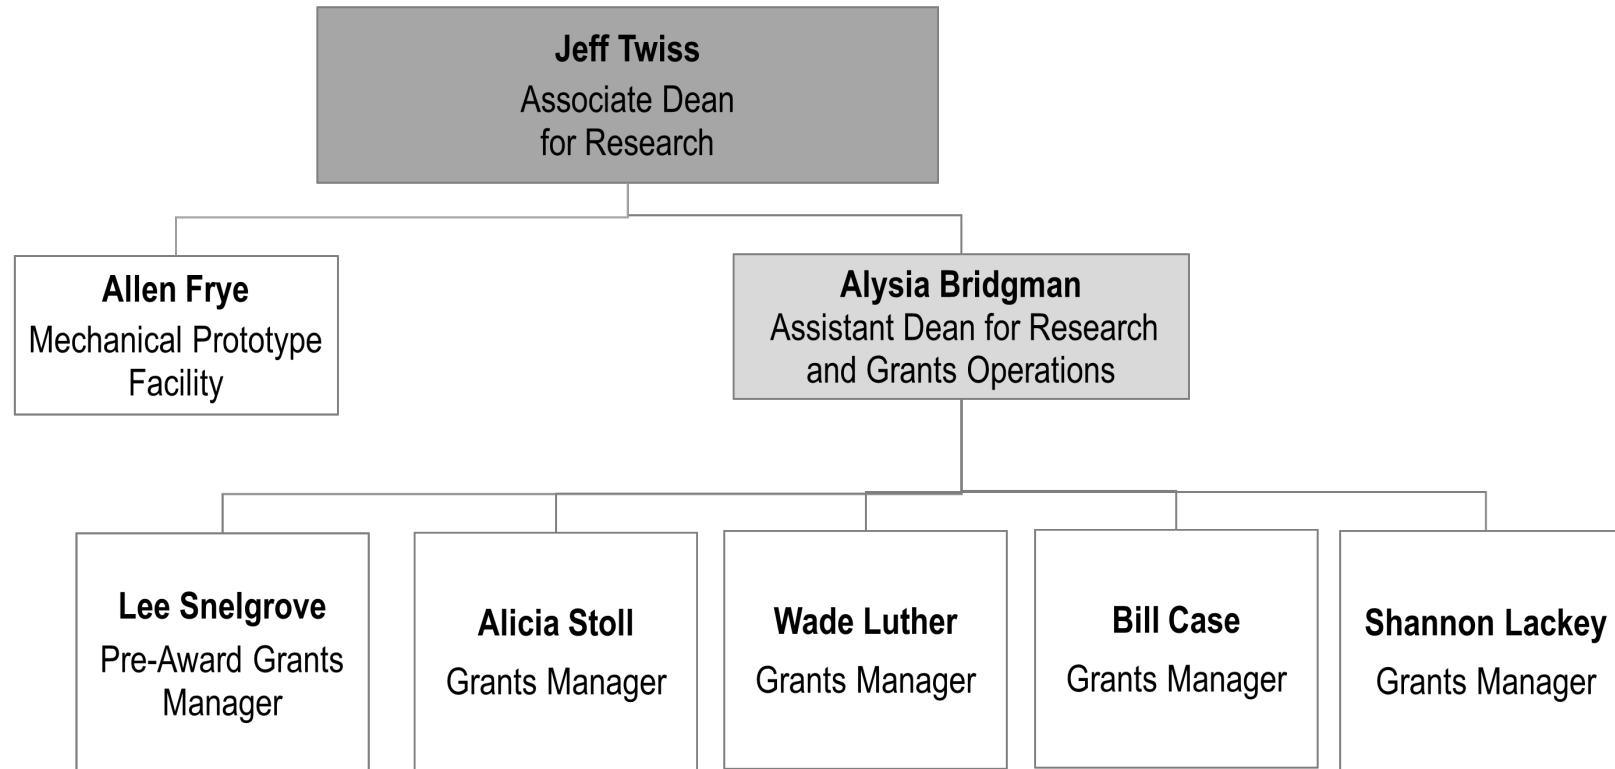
Jeff Twiss
Associate Dean for Research

Allen Frye
Mechanical Prototype Facility

Alysia Bridgman
Assistant Dean for Research and Grants Operations

Lee Snelgrove
Pre-Award Grants Manager

Alicia Stoll
Grants Manager

Wade Luther
Grants Manager

Bill Case
Grants Manager

Shannon Lackey
Grants Manager